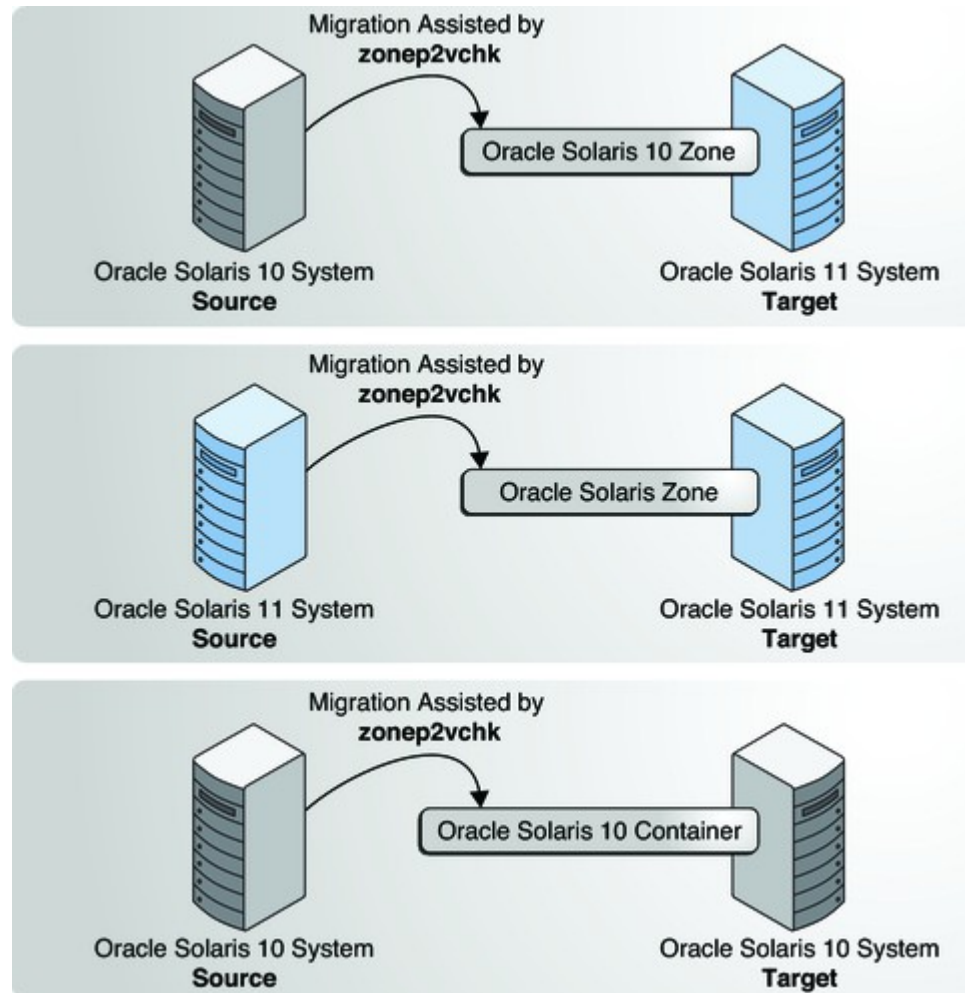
Migration Assisted by
**zonep2vchk**

Oracle Solaris 10 Zone

Oracle Solaris 10 System
**Source**

Oracle Solaris 11 System
**Target**

Migration Assisted by
**zonep2vchk**

Oracle Solaris Zone

Oracle Solaris 11 System
**Source**

Oracle Solaris 11 System
**Target**

Migration Assisted by
**zonep2vchk**

Oracle Solaris 10 Container

Oracle Solaris 10 System
**Source**

Oracle Solaris 10 System
**Target**